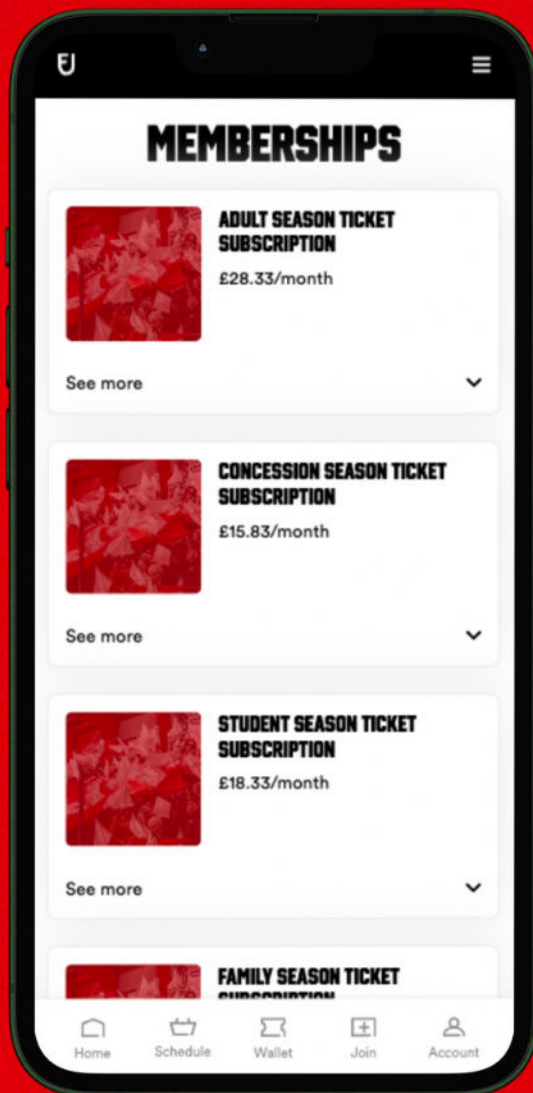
FJ

MEMBERSHIPS

ADULT SEASON TICKET SUBSCRIPTION
£28.33/month

See more

CONCESSION SEASON TICKET SUBSCRIPTION
£15.83/month

See more

STUDENT SEASON TICKET SUBSCRIPTION
£18.33/month

See more

FAMILY SEASON TICKET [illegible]

Home
Schedule
Wallet
Join
Account